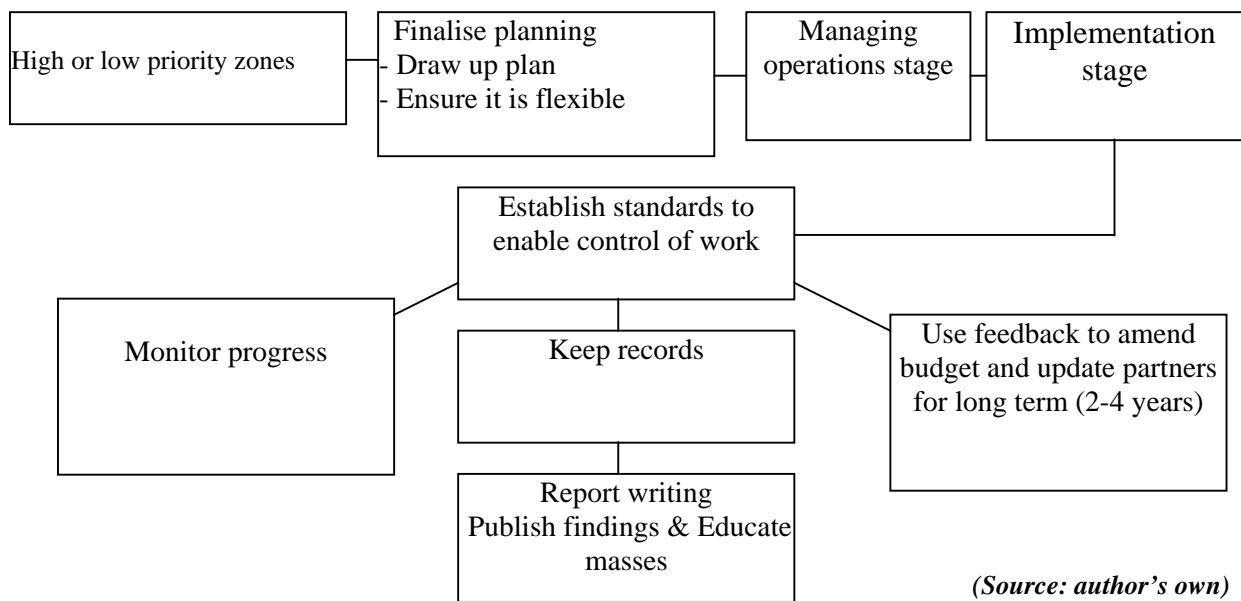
High or low priority zones

Finalise planning
- Draw up plan
- Ensure it is flexible

Managing operations stage

Implementation stage

Establish standards to enable control of work

Monitor progress

Keep records

Use feedback to amend budget and update partners for long term (2-4 years)

Report writing
Publish findings & Educate masses

(Source: author's own)